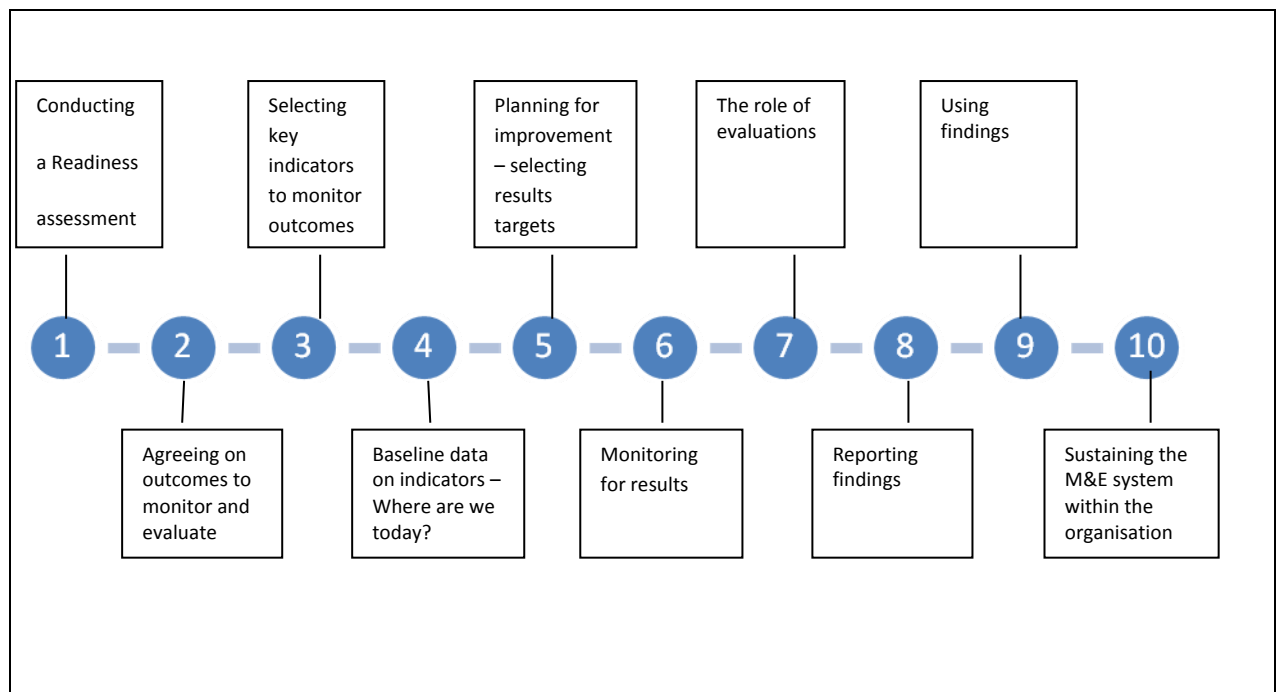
Conducting

a Readiness

assessment

Selecting key indicators to monitor outcomes

Planning for improvement – selecting results targets

The role of evaluations

Using findings

1

2

3

4

5

6

7

8

9

10

Agreeing on outcomes to monitor and evaluate

Baseline data on indicators – Where are we today?

Monitoring for results

Reporting findings

Sustaining the M&E system within the organisation